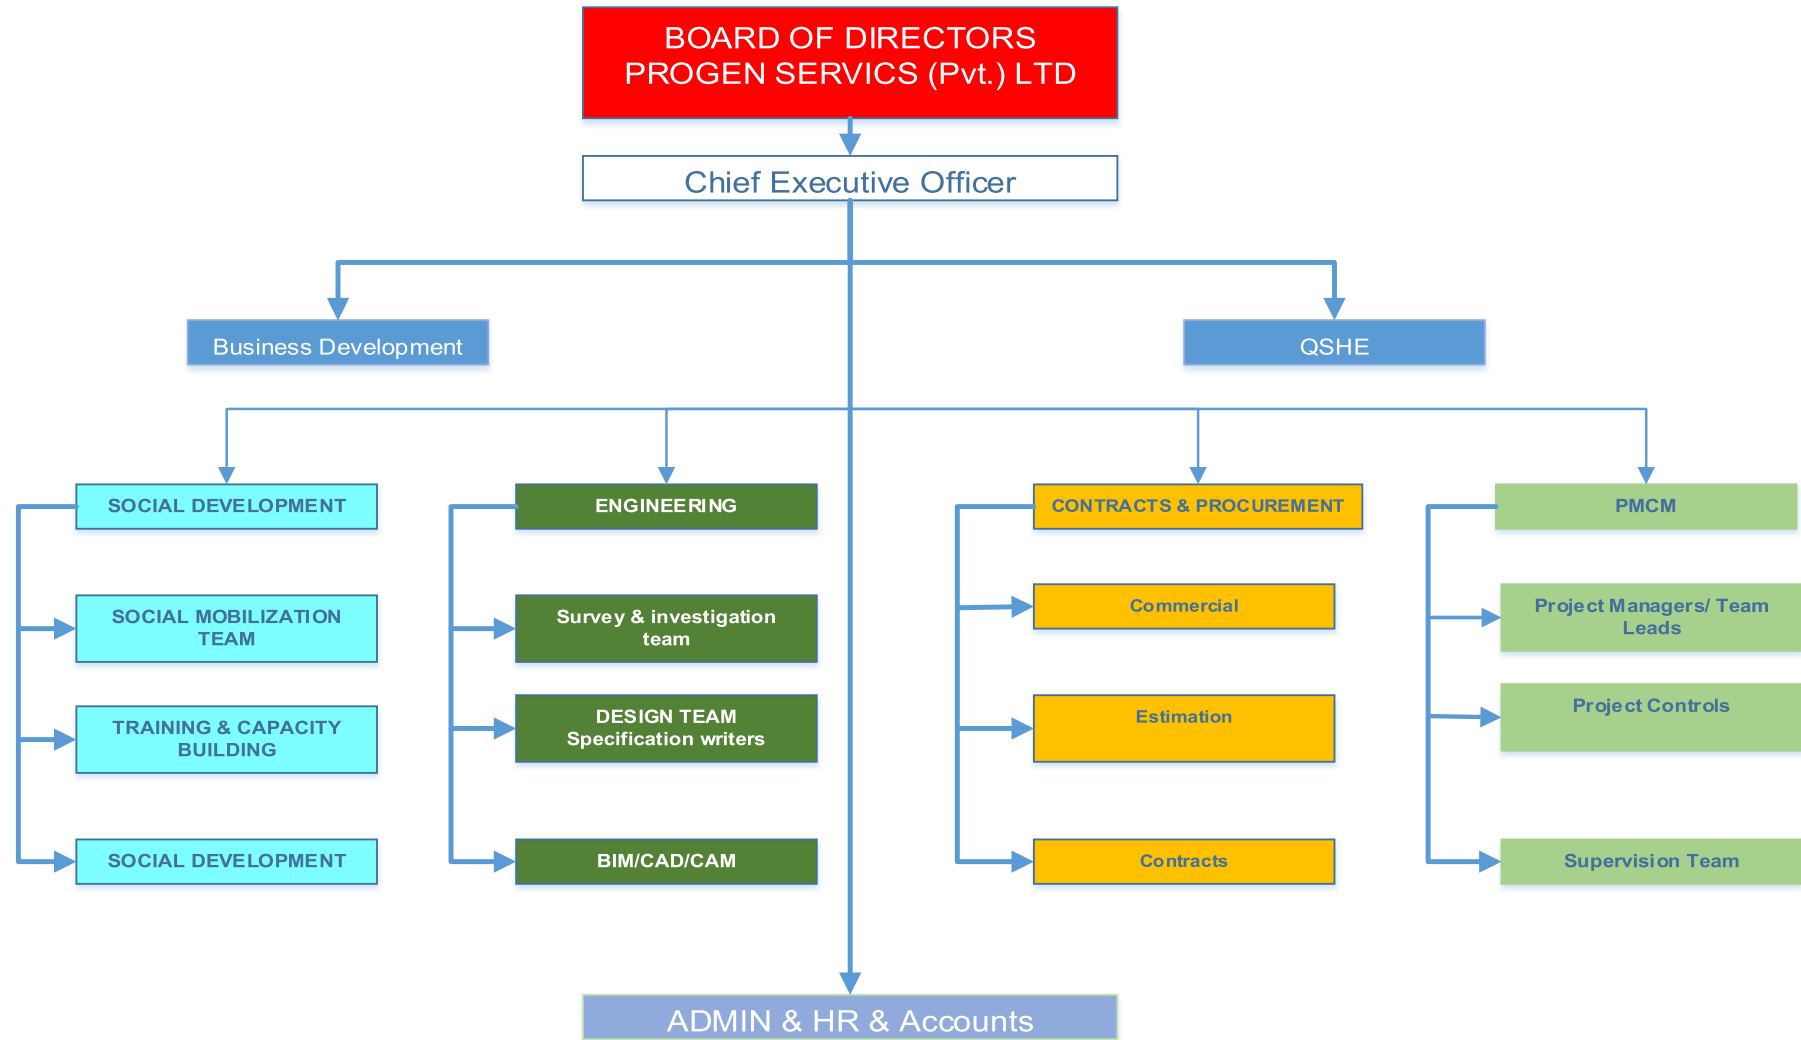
BOARD OF DIRECTORS
PROGEN SERVICS (Pvt.) LTD

Chief Executive Officer

Business Development

QSHE

SOCIAL DEVELOPMENT

SOCIAL MOBILIZATION TEAM

TRAINING & CAPACITY BUILDING

SOCIAL DEVELOPMENT

ENGINEERING

Survey & investigation team

DESIGN TEAM
Specification writers

BIM/CAD/CAM

CONTRACTS & PROCUREMENT

Commercial

Estimation

Contracts

PMCM

Project Managers/ Team Leads

Project Controls

Supervision Team

ADMIN & HR & Accounts